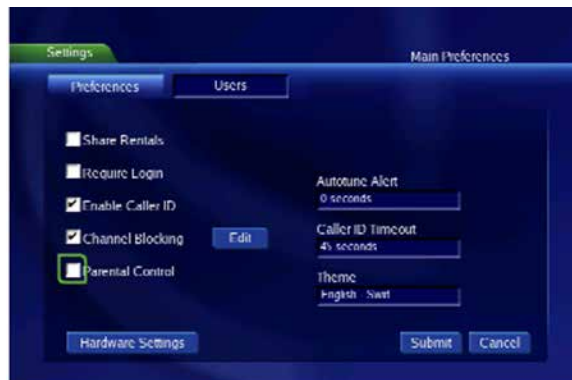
Settings
Main Preferences
Preferences
Users
Share Rentals
Require Login
Enable Caller ID
Channel Blocking
Edit
Parental Control
Autotune Alert
0 seconds
Caller ID Timeout
45 seconds
Theme
English Swirl
Hardware Settings
Submit
Cancel